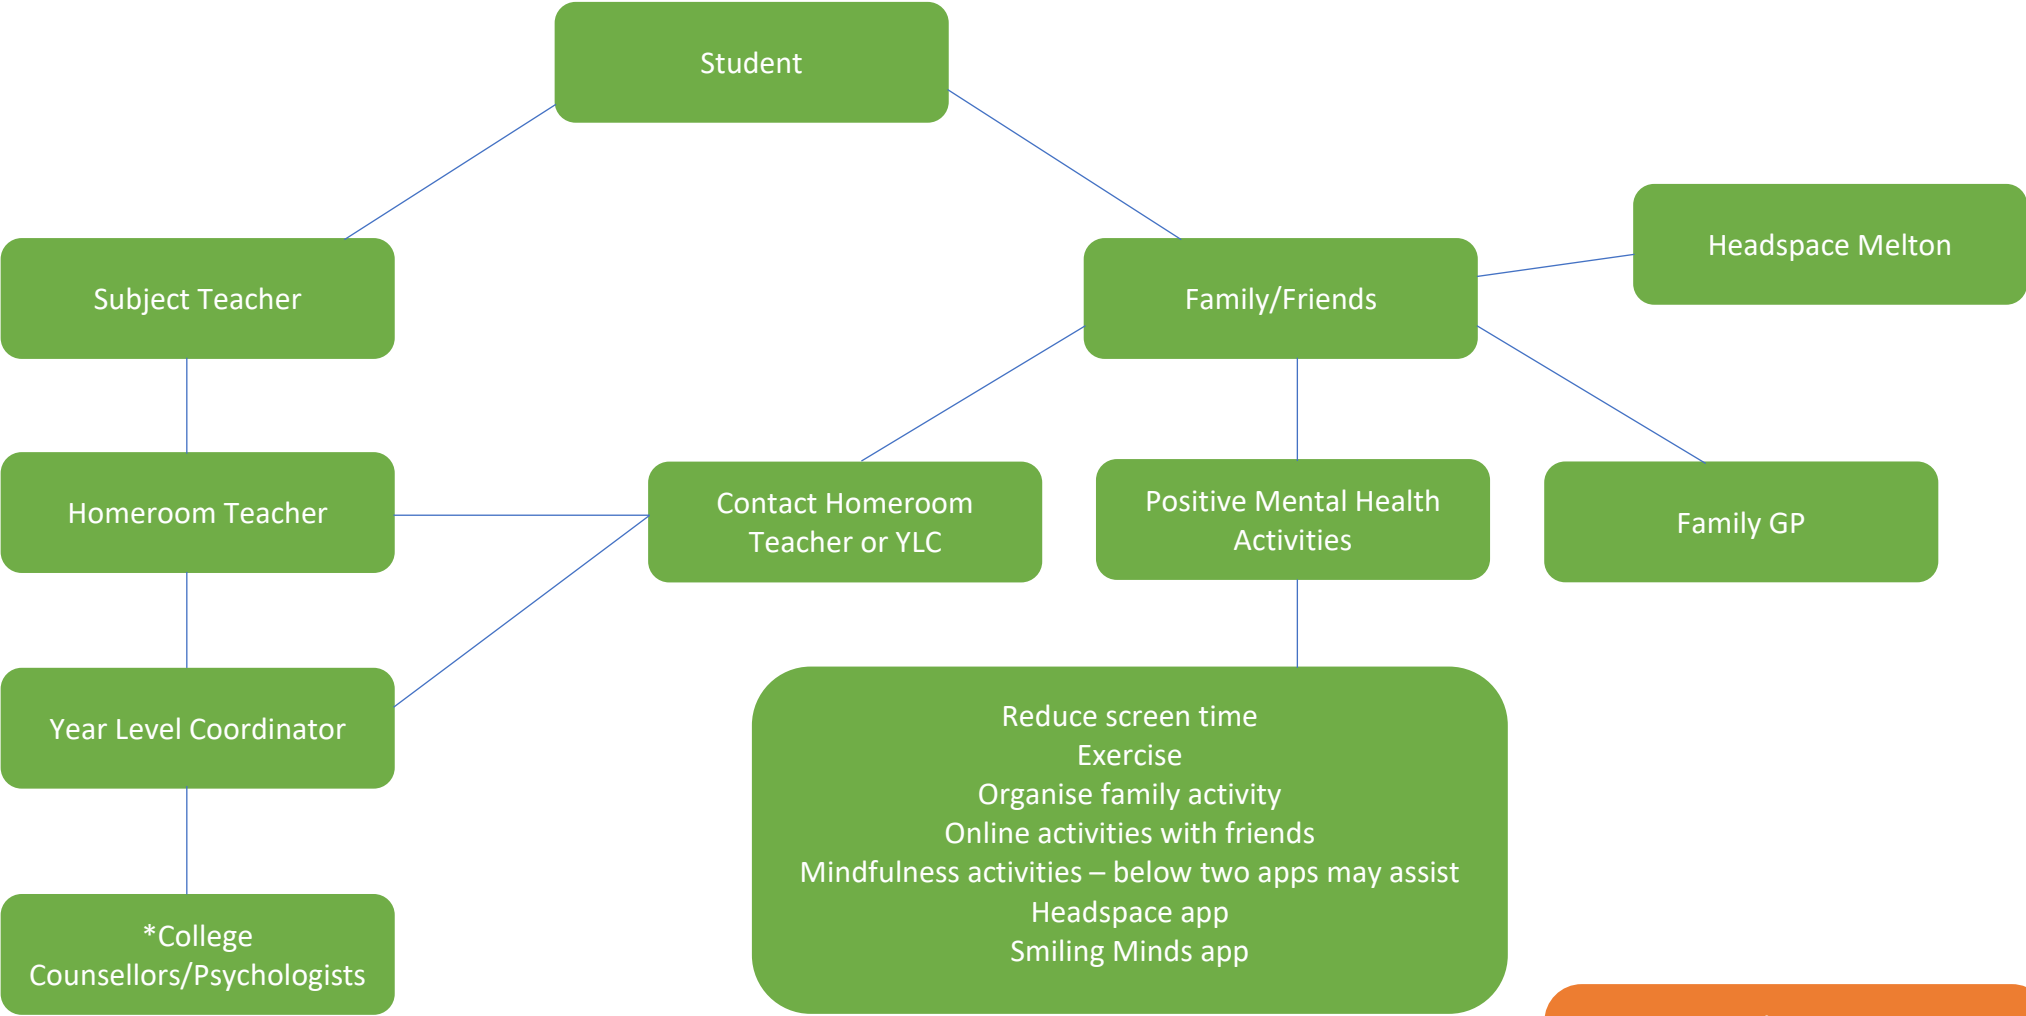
Student

Subject Teacher

Family/Friends

Headspace Melton

Homeroom Teacher

Contact Homeroom Teacher or YLC

Positive Mental Health Activities

Family GP

Year Level Coordinator

Reduce screen time
Exercise
Organise family activity
Online activities with friends
Mindfulness activities – below two apps may assist
Headspace app
Smiling Minds app

*College Counsellors/Psychologists